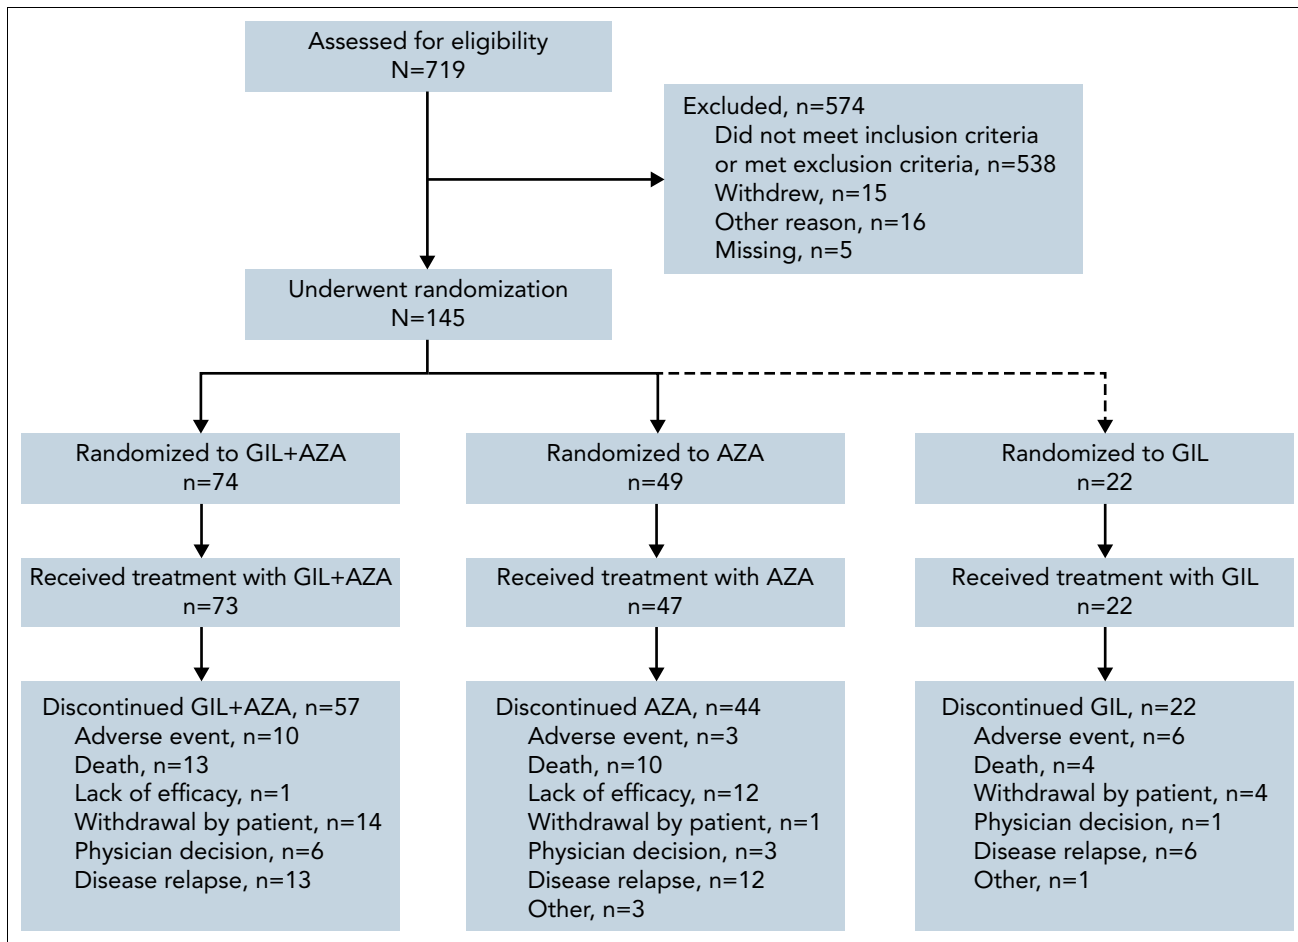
Assessed for eligibility
N=719

Excluded, n=574
Did not meet inclusion criteria or met exclusion criteria, n=538
Withdrew, n=15
Other reason, n=16
Missing, n=5

Underwent randomization
N=145

Randomized to GIL+AZA
n=74

Randomized to AZA
n=49

Randomized to GIL
n=22

Received treatment with GIL+AZA
n=73

Received treatment with AZA
n=47

Received treatment with GIL
n=22

Discontinued GIL+AZA, n=57
Adverse event, n=10
Death, n=13
Lack of efficacy, n=1
Withdrawal by patient, n=14
Physician decision, n=6
Disease relapse, n=13

Discontinued AZA, n=44
Adverse event, n=3
Death, n=10
Lack of efficacy, n=12
Withdrawal by patient, n=1
Physician decision, n=3
Disease relapse, n=12
Other, n=3

Discontinued GIL, n=22
Adverse event, n=6
Death, n=4
Withdrawal by patient, n=4
Physician decision, n=1
Disease relapse, n=6
Other, n=1